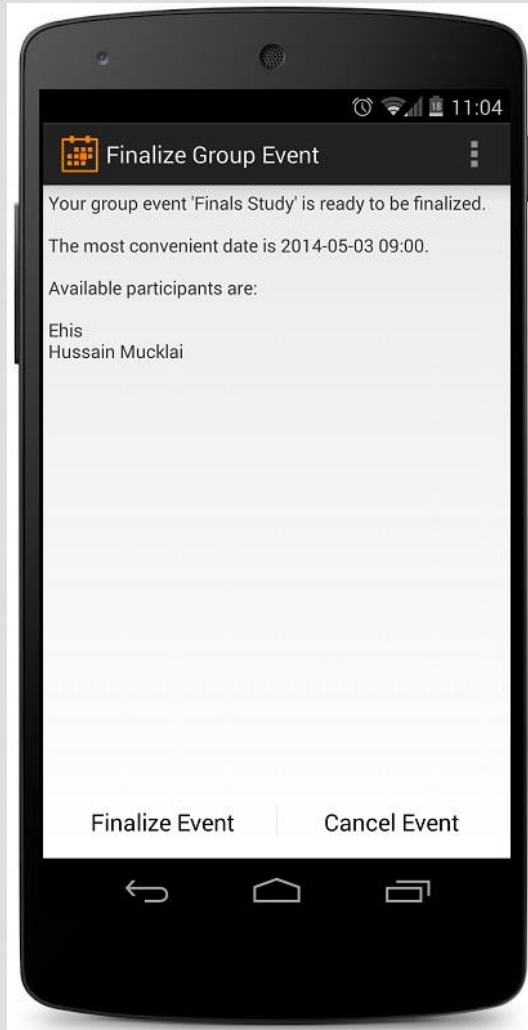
11:04

Finalize Group Event

Your group event 'Finals Study' is ready to be finalized.

The most convenient date is 2014-05-03 09:00.

Available participants are:

Ehis
Hussain Mucklai

Finalize Event

Cancel Event